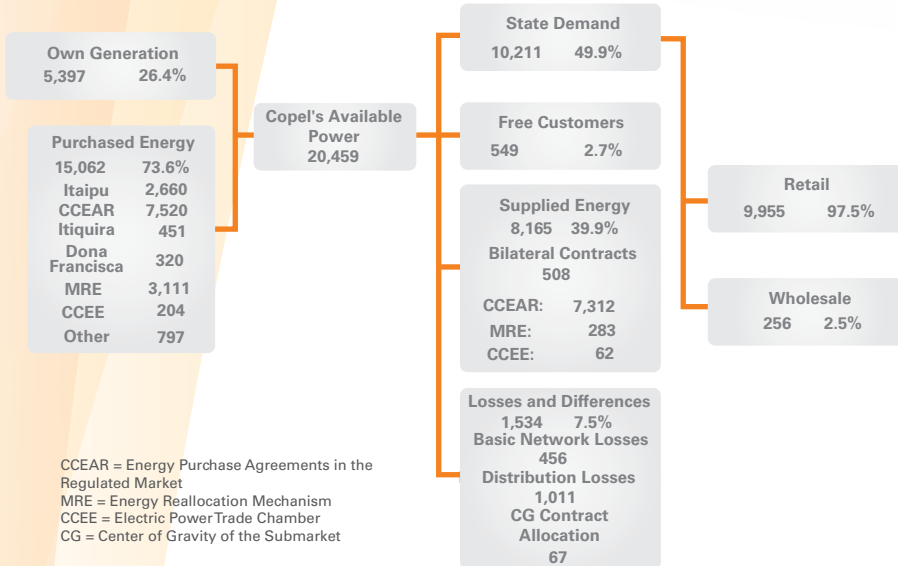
Own Generation
5,397 26.4%

Purchased Energy
15,062 73.6%
Itaipu 2,660
CCEAR 7,520
Itiquira 451
Dona Francisca 320
MRE 3,111
CCEE 204
Other 797

Copel's Available Power
20,459

State Demand
10,211 49.9%

Free Customers
549 2.7%

Supplied Energy
8,165 39.9%
Bilateral Contracts
508
CCEAR: 7,312
MRE: 283
CCEE: 62

Losses and Differences
1,534 7.5%
Basic Network Losses
456
Distribution Losses
1,011
CG Contract Allocation
67

Retail
9,955 97.5%

Wholesale
256 2.5%

CCEAR = Energy Purchase Agreements in the Regulated Market
MRE = Energy Reallocation Mechanism
CCEE = Electric PowerTrade Chamber
CG = Center of Gravity of the Submarket